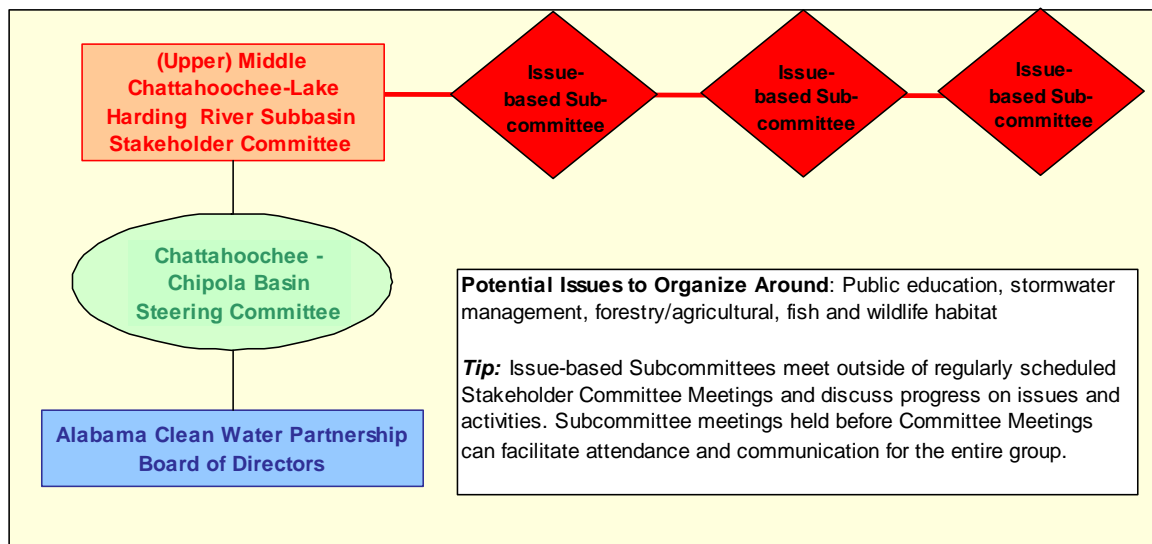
(Upper) Middle Chattahoochee-Lake Harding River Subbasin Stakeholder Committee

Issue-based Subcommittee

Issue-based Subcommittee

Issue-based Subcommittee

Chattahoochee - Chipola Basin Steering Committee

Alabama Clean Water Partnership Board of Directors

**Potential Issues to Organize Around**: Public education, stormwater management, forestry/agricultural, fish and wildlife habitat

***Tip:*** Issue-based Subcommittees meet outside of regularly scheduled Stakeholder Committee Meetings and discuss progress on issues and activities. Subcommittee meetings held before Committee Meetings can facilitate attendance and communication for the entire group.